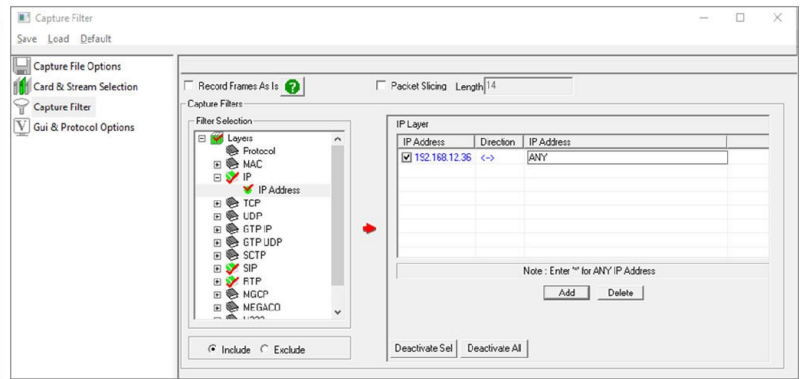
Capture Filter

Save Load Default

Capture File Options
Card & Stream Selection
Capture Filter
Gui & Protocol Options

Record Frames As Is

Packet Slicing Length 14

Capture Filters

Filter Selection

Layers
Protocol
MAC
IP
IP Address
TCP
UDP
GTP IP
GTP UDP
SCTP
SIP
RTP
MGCP
MEGACO
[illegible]

Include Exclude

IP Layer

| IP Address | Direction | IP Address |
|---|---|---|
| 192.168.12.36 | <-> | ANY |

Note : Enter "*" for ANY IP Address

Add Delete

Deactivate Sel Deactivate All